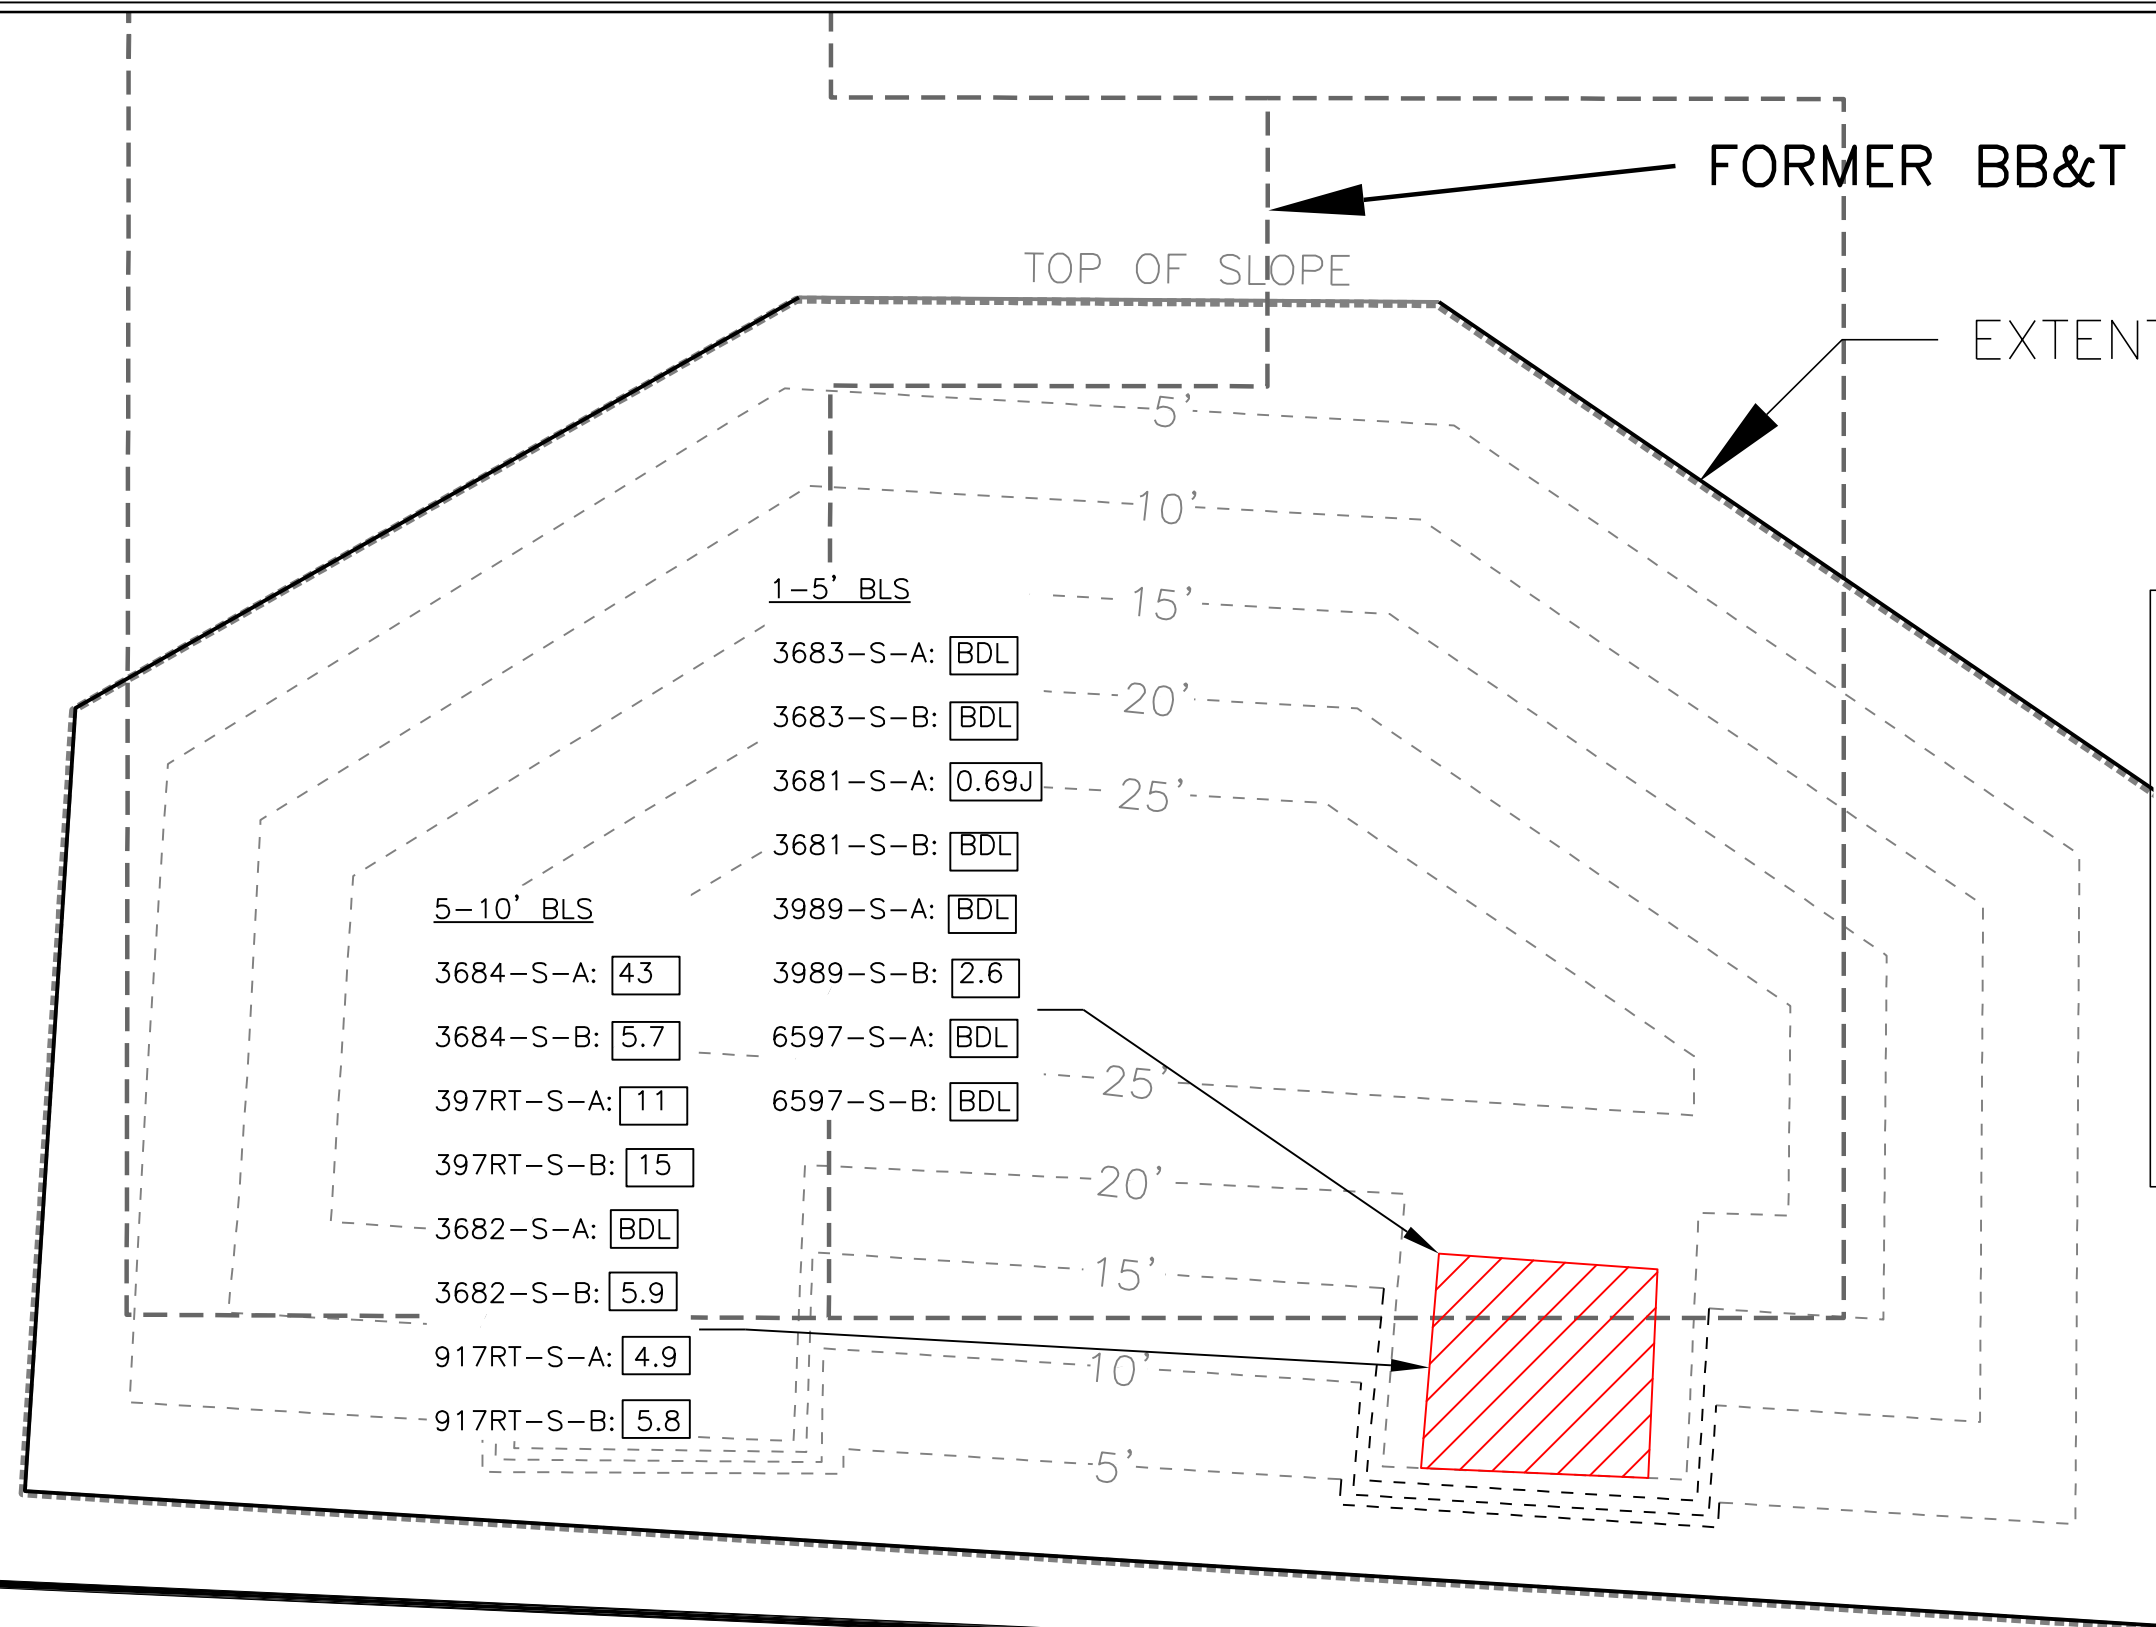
FORMER BB&T

TOP OF SLOPE

EXTENT

5'

10'

15'

20'

25'

1-5' BLS

3683-S-A: BDL

3683-S-B: BDL

3681-S-A: 0.69J

3681-S-B: BDL

3989-S-A: BDL

3989-S-B: 2.6

6597-S-A: BDL

6597-S-B: BDL

5-10' BLS

3684-S-A: 43

3684-S-B: 5.7

397RT-S-A: 11

397RT-S-B: 15

3682-S-A: BDL

3682-S-B: 5.9

917RT-S-A: 4.9

917RT-S-B: 5.8

25'

20'

15'

10'

5'